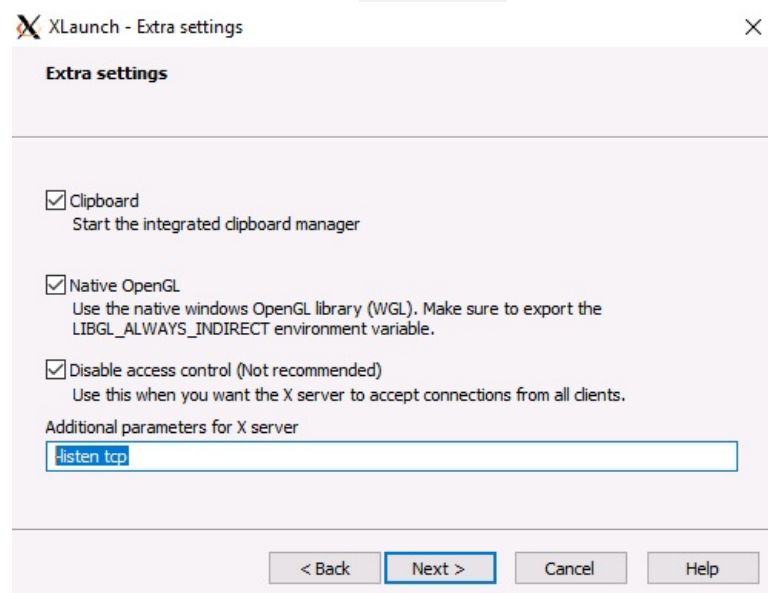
XLaunch - Extra settings

×

Extra settings

Clipboard
Start the integrated clipboard manager

Native OpenGL
Use the native windows OpenGL library (WGL). Make sure to export the LIBGL_ALWAYS_INDIRECT environment variable.

Disable access control (Not recommended)
Use this when you want the X server to accept connections from all clients.

Additional parameters for X server

-listen tcp

< Back

Next >

Cancel

Help